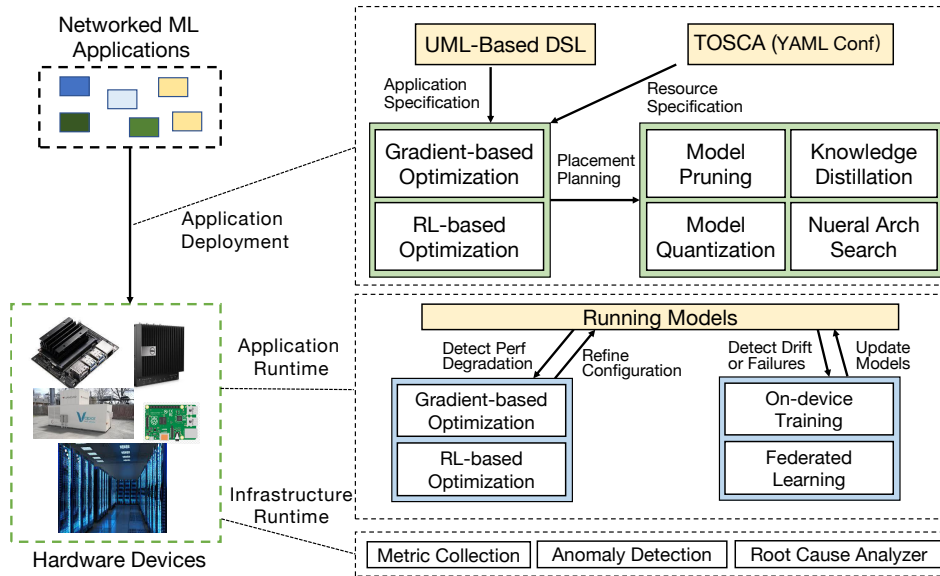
Networked ML Applications

UML-Based DSL

TOSCA (YAML Conf)

Application Specification

Resource Specification

Gradient-based Optimization

RL-based Optimization

Placement Planning

Model Pruning

Knowledge Distillation

Model Quantization

Nueral Arch Search

Application Deployment

Running Models

Application Runtime

Detect Perf Degradation

Refine Configuration

Detect Drift or Failures

Update Models

Gradient-based Optimization

RL-based Optimization

On-device Training

Federated Learning

Infrastructure Runtime

Hardware Devices

Metric Collection

Anomaly Detection

Root Cause Analyzer